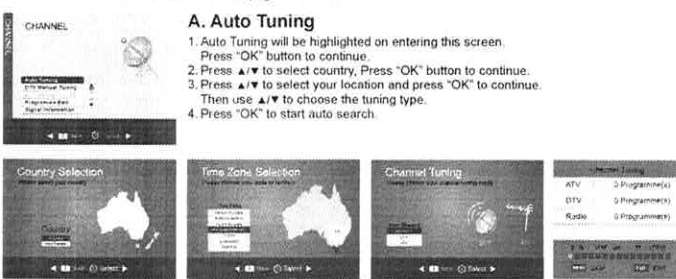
CHANNEL

CHANNEL

Auto Tuning
DTV Manual Tuning
Programme Edit
Signal Information

A. Auto Tuning

1. Auto Tuning will be highlighted on entering this screen. Press "OK" button to continue.
2. Press ▲/▼ to select country, Press "OK" button to continue.
3. Press ▲/▼ to select your location and press "OK" to continue. Then use ▲/▼ to choose the tuning type.
4. Press "OK" to start auto search.

Country Selection
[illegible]
Country
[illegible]
Select

Time Zone Selection
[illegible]
Select

Channel Tuning
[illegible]
Select

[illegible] Tuning
| ATV | 0 Programme(s) |
|---|---|
| DTV | 0 Programme(s) |
| Radio | 0 Programme(s) |

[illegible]